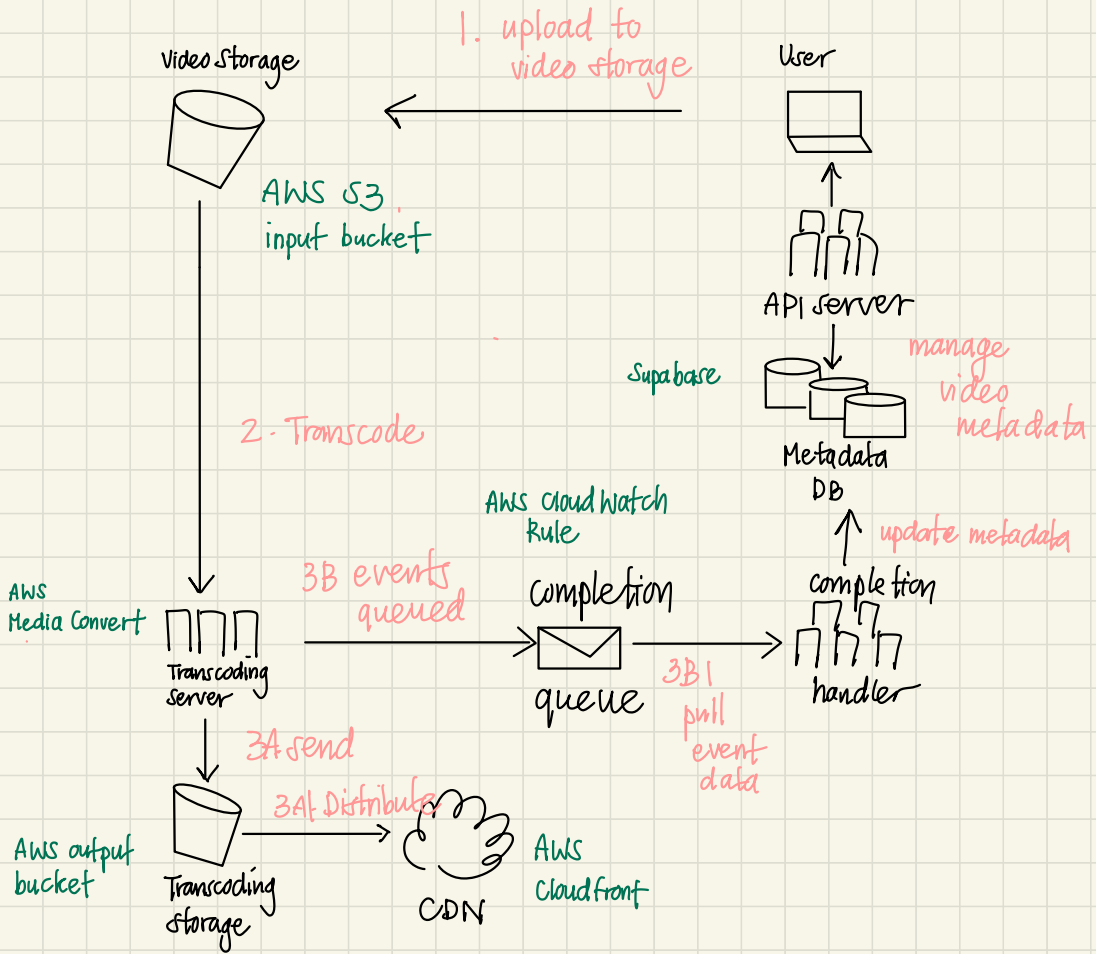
Video Storage

1. upload to video storage

User

AWS S3 input bucket

API server

Supabase

manage video metadata

Metadata DB

2. Transcode

AWS Cloud Watch Rule

update metadata

AWS Media Convert

Transcoding server

3B events queued

completion queue

3B1 pull event data

completion handler

3A send

3A1 Distribute

AWS output bucket

Transcoding storage

CDN

AWS Cloudfront